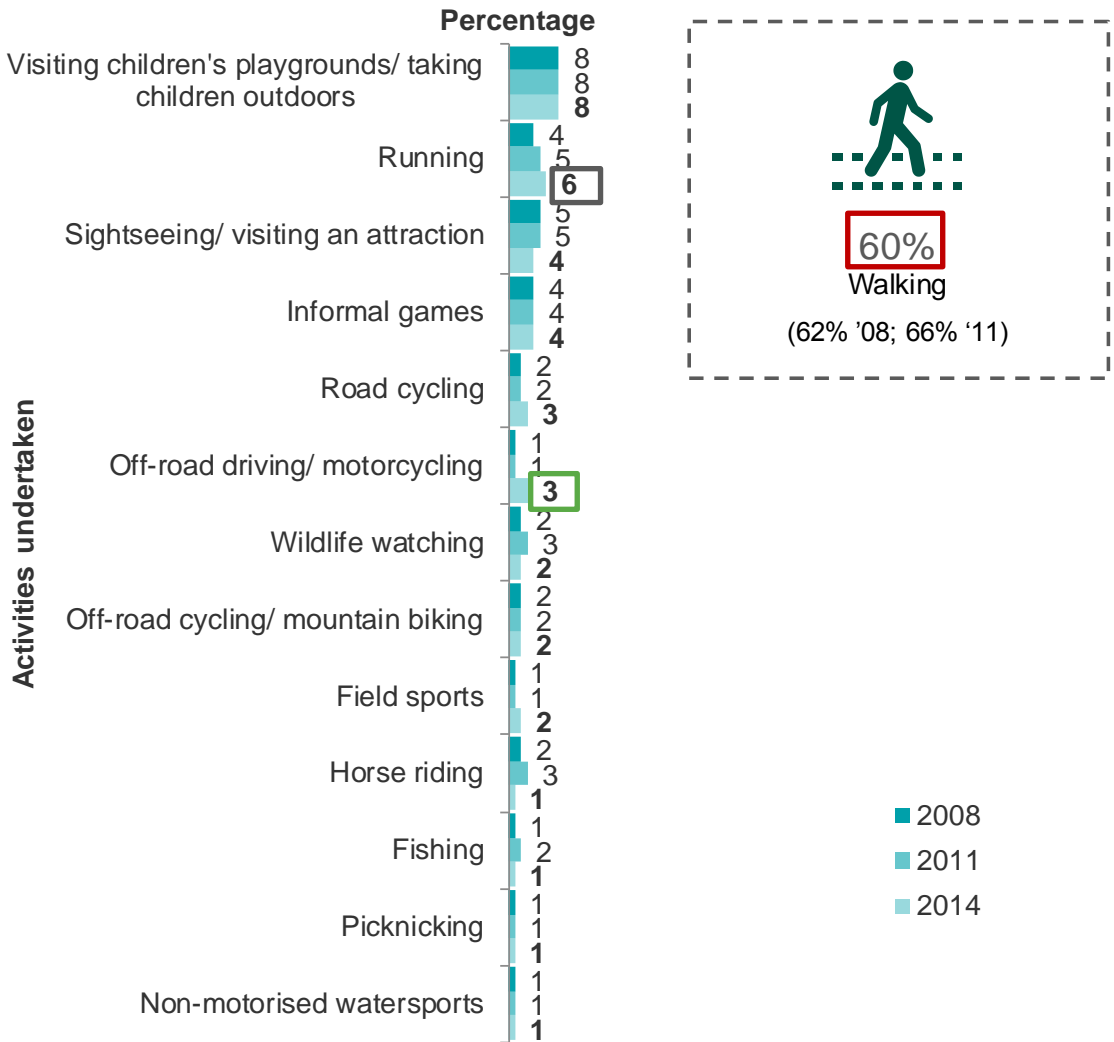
Percentage

Activities undertaken

| Activity | 2008 | 2011 | 2014 |
|---|---|---|---|
| Visiting children's playgrounds/ taking children outdoors | 8 | 8 | **8** |
| Running | 4 | 5 | **6** |
| Sightseeing/ visiting an attraction | 5 | 5 | **4** |
| Informal games | 4 | 4 | **4** |
| Road cycling | 2 | 2 | **3** |
| Off-road driving/ motorcycling | 1 | 1 | **3** |
| Wildlife watching | 2 | 3 | **2** |
| Off-road cycling/ mountain biking | 2 | 2 | **2** |
| Field sports | 1 | 1 | **2** |
| Horse riding | 2 | 3 | **1** |
| Fishing | 1 | 2 | **1** |
| Picknicking | 1 | 1 | **1** |
| Non-motorised watersports | 1 | 1 | **1** |

60%
Walking
(62% '08; 66% '11)

2008
2011
2014